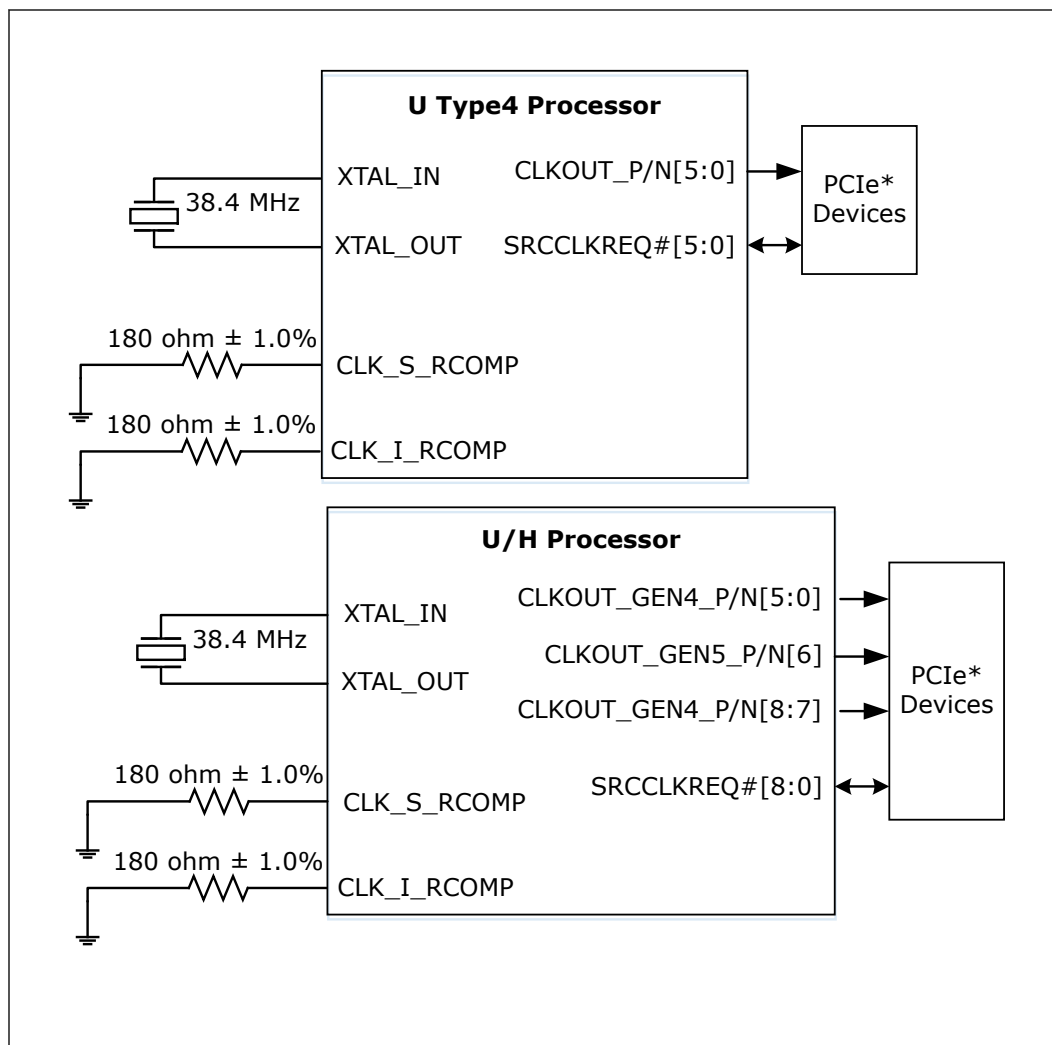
U Type4 Processor

38.4 MHz

XTAL_IN

XTAL_OUT

CLKOUT_P/N[5:0]

SRCCLKREQ#[5:0]

PCIe* Devices

180 ohm ± 1.0%

CLK_S_RCOMP

180 ohm ± 1.0%

CLK_I_RCOMP

U/H Processor

38.4 MHz

XTAL_IN

XTAL_OUT

CLKOUT_GEN4_P/N[5:0]

CLKOUT_GEN5_P/N[6]

CLKOUT_GEN4_P/N[8:7]

SRCCLKREQ#[8:0]

PCIe* Devices

180 ohm ± 1.0%

CLK_S_RCOMP

180 ohm ± 1.0%

CLK_I_RCOMP